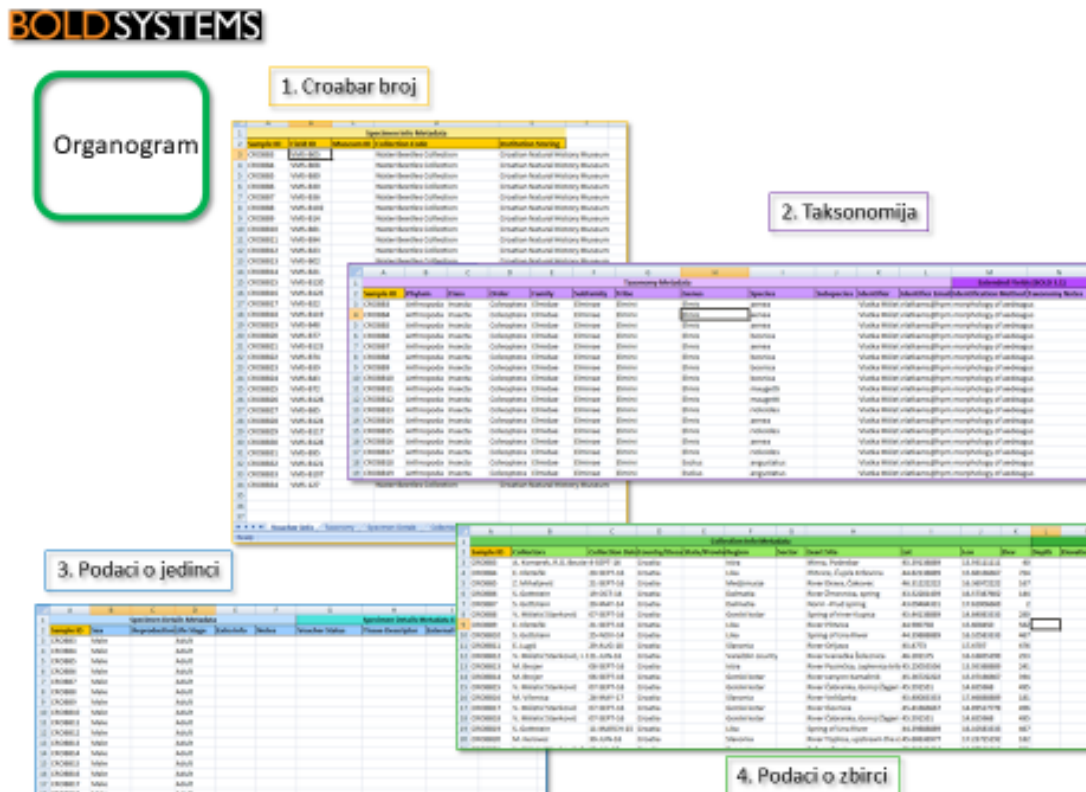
BOLDSYSTEMS

Organogram

1. Croabar broj

2. Taksonomija

3. Podaci o jedinci

4. Podaci o zbirci

Specimen Info Metadata

| Sample ID | Field ID | Museum ID | Collection Code | Institution Storing |
|---|---|---|---|---|
| CRO0001 | VWI-B01 | | Noster Beetles Collection | Croatian Natural History Museum |

Taxonomy Metadata

| Sample ID | Phylum | Class | Order | Family | Subfamily | Tribe | Genus | Species | Subspecies | Identifier | Identifier Email | Identification Method | Taxonomy Notes |
|---|---|---|---|---|---|---|---|---|---|---|---|---|---|
| CRO0001 | Arthropoda | Insecta | Coleoptera | Elmidae | Elminae | Elmini | Elmis | aenea | | | | morphology | |

Specimen Details Metadata

| Sample ID | Sex | Reproduction | Life Stage | Extra Info | Notes | Voucher Status | Tissue Descriptor |
|---|---|---|---|---|---|---|---|
| CRO0001 | Male | | Adult | | | | |

Collection Info Metadata

| Sample ID | Collectors | Collection Date | Country/Ocean | State/Province | Region | Sector | Exact Site | Lat | Lon | Elev | Depth |
|---|---|---|---|---|---|---|---|---|---|---|---|
| CRO0001 | | | Croatia | | | | | | | | |